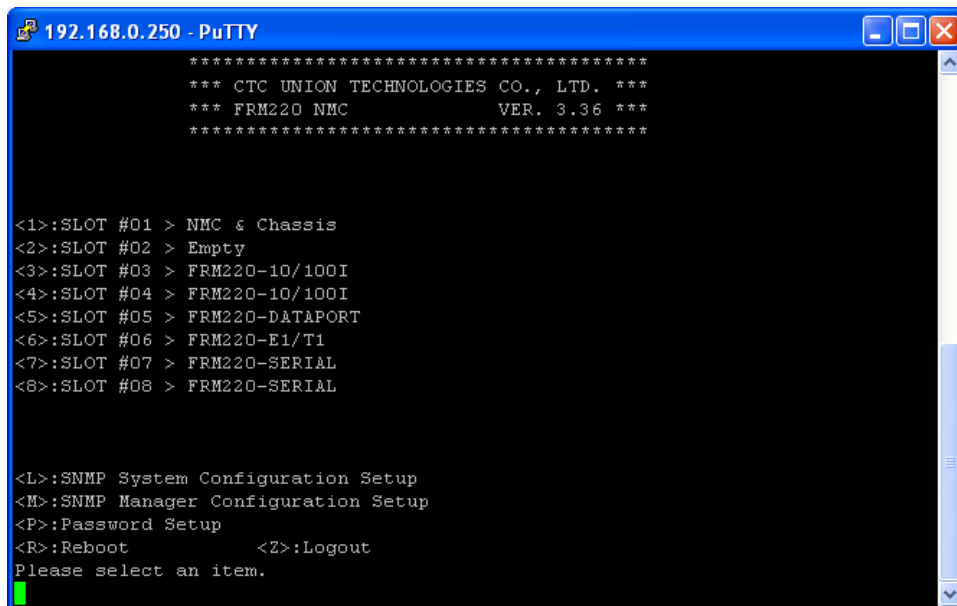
192.168.0.250 - PuTTY

****************************************
*** CTC UNION TECHNOLOGIES CO., LTD. ***
*** FRM220 NMC VER. 3.36 ***
****************************************

<1>:SLOT #01 > NMC & Chassis
<2>:SLOT #02 > Empty
<3>:SLOT #03 > FRM220-10/100I
<4>:SLOT #04 > FRM220-10/100I
<5>:SLOT #05 > FRM220-DATAPORT
<6>:SLOT #06 > FRM220-E1/T1
<7>:SLOT #07 > FRM220-SERIAL
<8>:SLOT #08 > FRM220-SERIAL

<L>:SNMP System Configuration Setup
<M>:SNMP Manager Configuration Setup
<P>:Password Setup
<R>:Reboot <Z>:Logout
Please select an item.